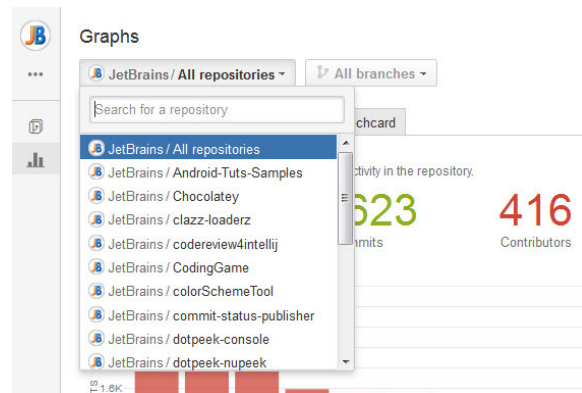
JB

•••

Graphs

JetBrains / All repositories

All branches

Search for a repository

chcard

JetBrains / All repositories
JetBrains / Android-Tuts-Samples
JetBrains / Chocolatey
JetBrains / clazz-loaderz
JetBrains / codereview4intellij
JetBrains / CodingGame
JetBrains / colorSchemeTool
JetBrains / commit-status-publisher
JetBrains / dotpeek-console
JetBrains / dotpeek-nupeek

ctivity in the repository.

623
mits

416
Contributors

1.6K